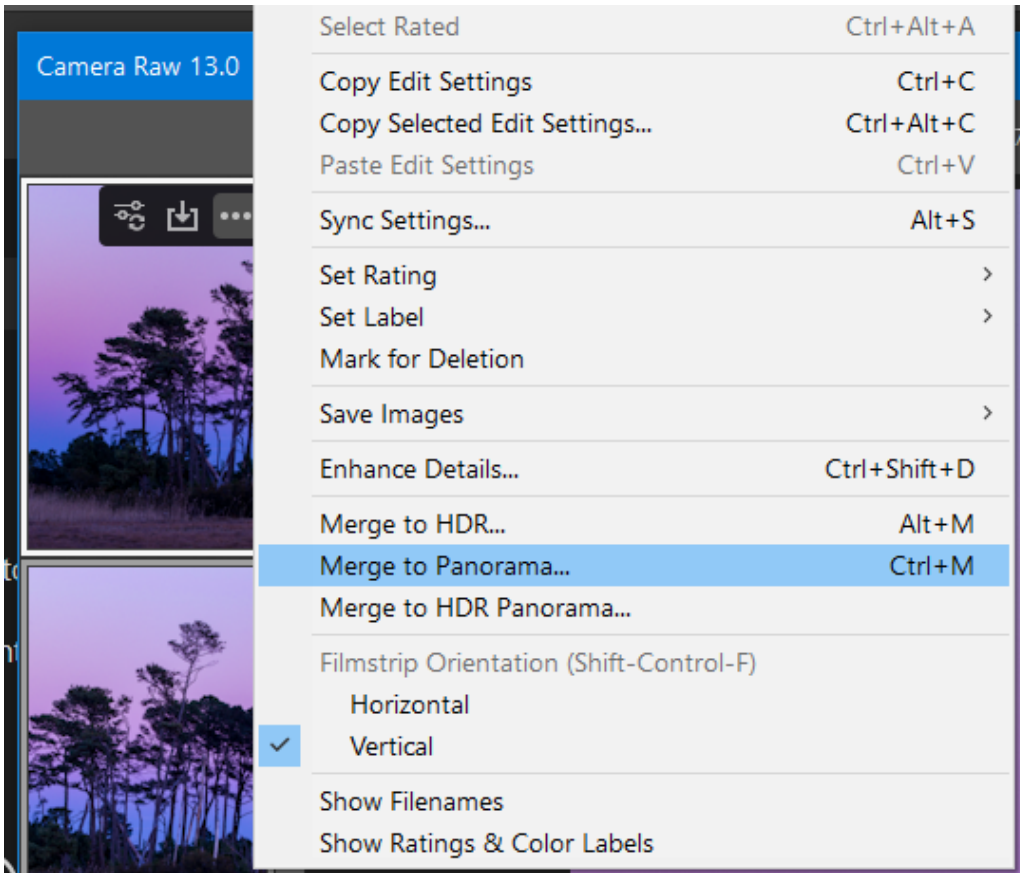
Camera Raw 13.0

Select Rated Ctrl+Alt+A

Copy Edit Settings Ctrl+C
Copy Selected Edit Settings... Ctrl+Alt+C
Paste Edit Settings Ctrl+V

Sync Settings... Alt+S

Set Rating
Set Label
Mark for Deletion

Save Images

Enhance Details... Ctrl+Shift+D

Merge to HDR... Alt+M
Merge to Panorama... Ctrl+M
Merge to HDR Panorama...

Filmstrip Orientation (Shift-Control-F)
Horizontal
Vertical

Show Filenames
Show Ratings & Color Labels